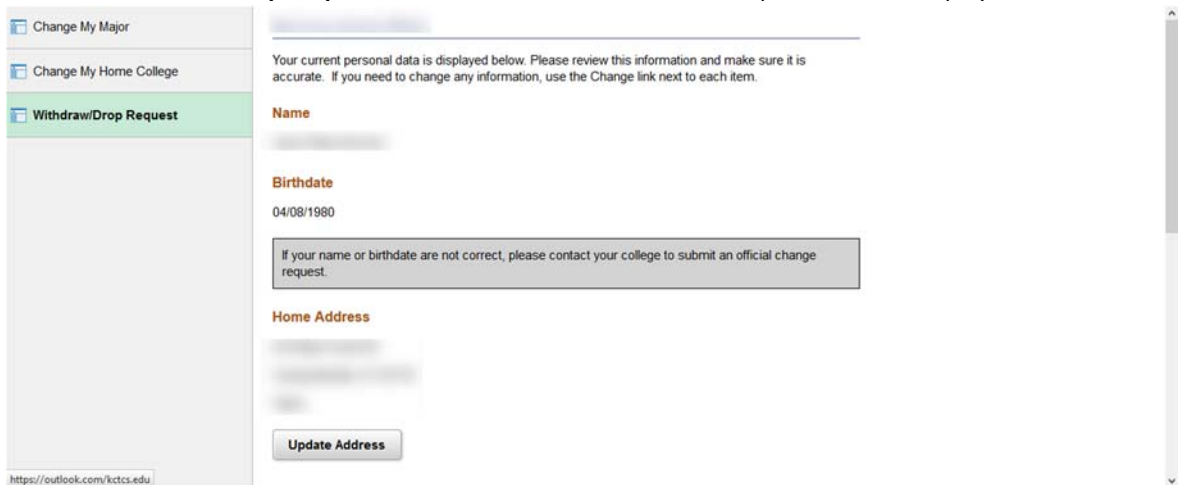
Change My Major

Change My Home College

Withdraw/Drop Request

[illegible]

Your current personal data is displayed below. Please review this information and make sure it is accurate. If you need to change any information, use the Change link next to each item.

Name

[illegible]

Birthdate

04/08/1980

If your name or birthdate are not correct, please contact your college to submit an official change request.

Home Address

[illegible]

Update Address

https://outlook.com/kctcs.edu